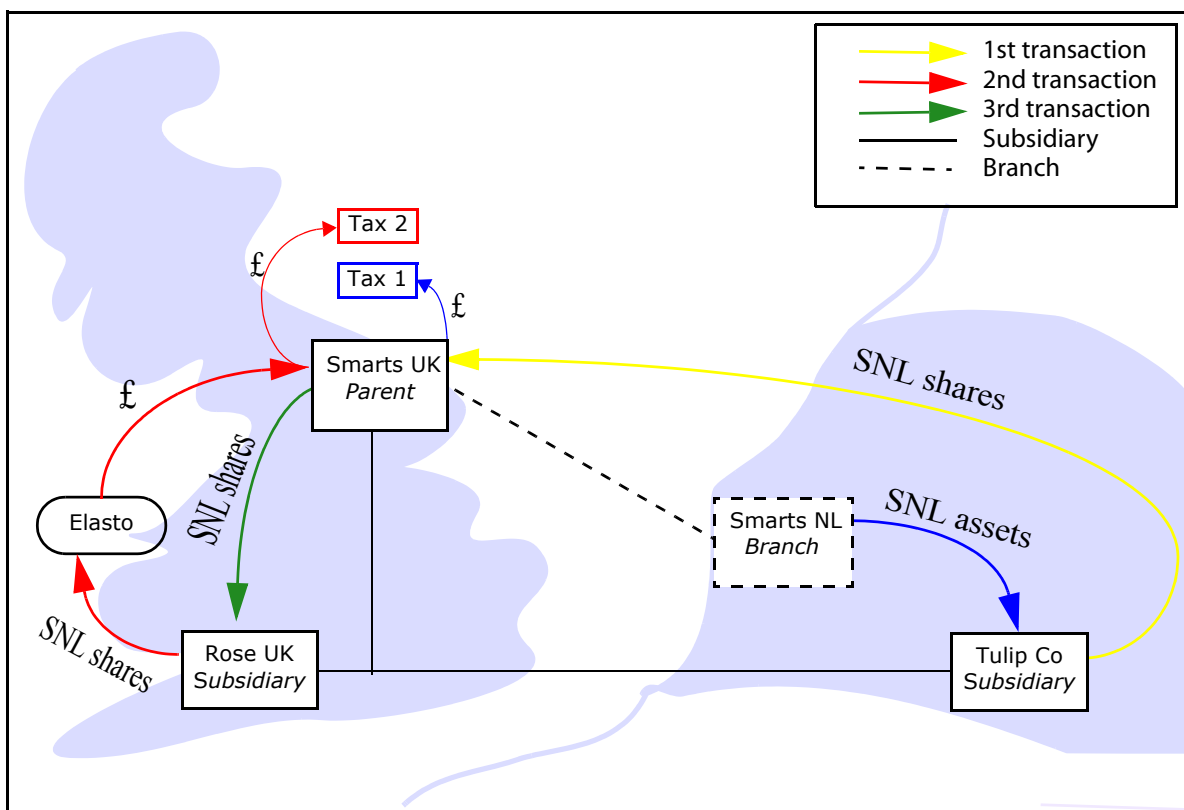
1st transaction
2nd transaction
3rd transaction
Subsidiary
Branch

Tax 2
£
Tax 1
£
Smarts UK
*Parent*
SNL shares
£
SNL shares
Elasto
Smarts NL
*Branch*
SNL assets
SNL shares
Rose UK
*Subsidiary*
Tulip Co
*Subsidiary*